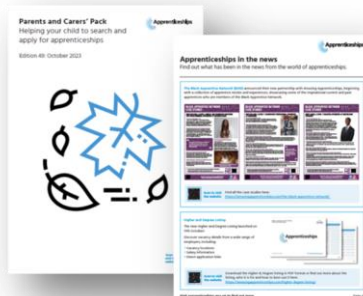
Parents and Carers' Pack
Helping your child to search and apply for apprenticeships

Edition 49: October 2023

Apprenticeships

Apprenticeships in the news
Find out what has been in the news from the world of apprenticeships.

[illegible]

Higher and Degree Listing

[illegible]

Apprenticeships